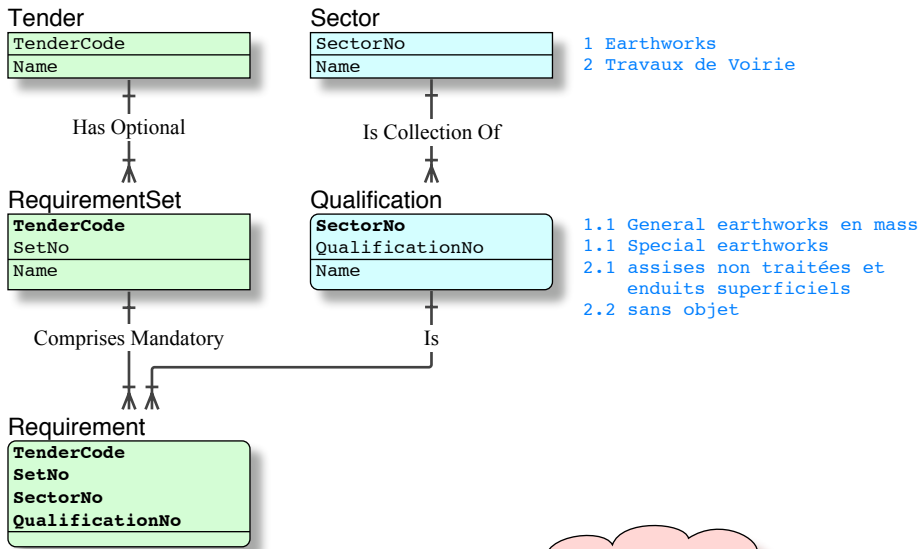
Tender

TenderCode

Name

Sector

SectorNo

Name

1 Earthworks
2 Travaux de Voirie

Has Optional

Is Collection Of

RequirementSet

**TenderCode**

SetNo

Name

Qualification

**SectorNo**

QualificationNo

Name

1.1 General earthworks en mass
1.1 Special earthworks
2.1 assises non traitées et enduits superficiels
2.2 sans objet

Comprises Mandatory

Is

Requirement

**TenderCode**

**SetNo**

**SectorNo**

**QualificationNo**